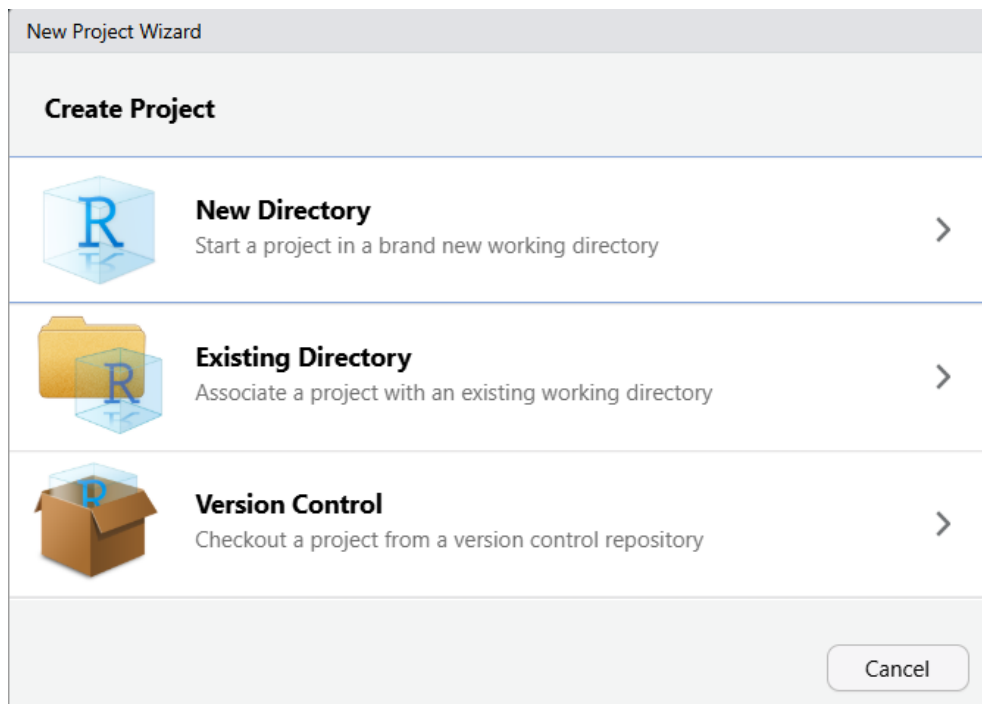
New Project Wizard

Create Project

R

New Directory
Start a project in a brand new working directory

R

Existing Directory
Associate a project with an existing working directory

R

Version Control
Checkout a project from a version control repository

Cancel